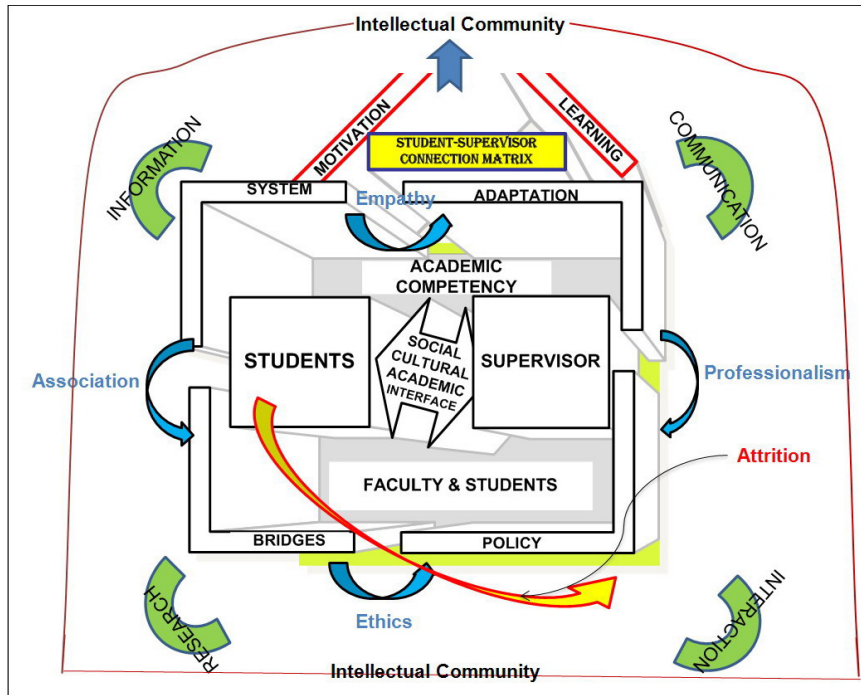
Intellectual Community

MOTIVATION

LEARNING

STUDENT-SUPERVISOR CONNECTION MATRIX

INFORMATION

COMMUNICATION

SYSTEM

Empathy

ADAPTATION

ACADEMIC COMPETENCY

Association

STUDENTS

SOCIAL CULTURAL ACADEMIC INTERFACE

SUPERVISOR

Professionalism

Attrition

FACULTY & STUDENTS

BRIDGES

POLICY

Ethics

RESEARCH

INTERACTION

Intellectual Community